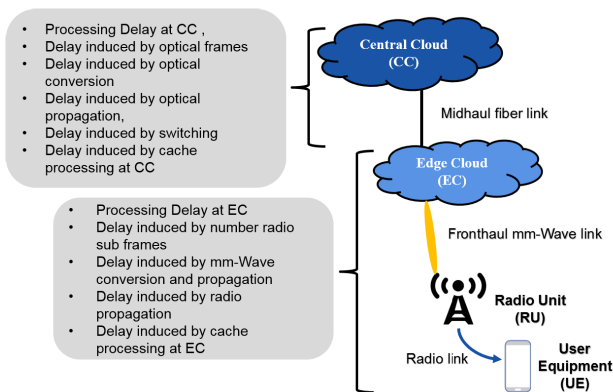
- Processing Delay at CC ,
- Delay induced by optical frames
- Delay induced by optical conversion
- Delay induced by optical propagation,
- Delay induced by switching
- Delay induced by cache processing at CC

Central Cloud (CC)

Midhaul fiber link

Edge Cloud (EC)

- Processing Delay at EC
- Delay induced by number radio sub frames
- Delay induced by mm-Wave conversion and propagation
- Delay induced by radio propagation
- Delay induced by cache processing at EC

Fronthaul mm-Wave link

Radio Unit (RU)

Radio link

User Equipment (UE)